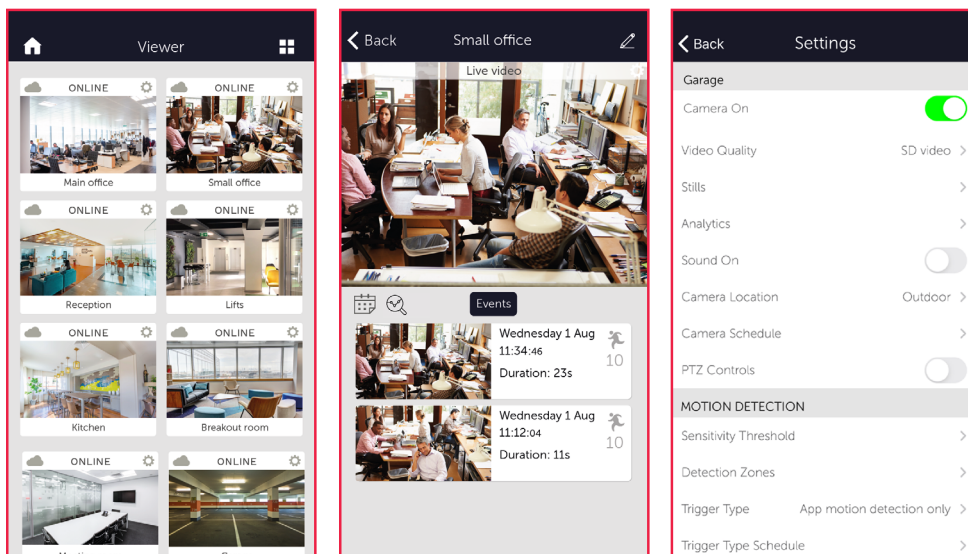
Viewer

ONLINE
Main office

ONLINE
Small office

ONLINE
Reception

ONLINE
Lifts

ONLINE
Kitchen

ONLINE
Breakout room

ONLINE
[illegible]

ONLINE
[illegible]

Back Small office

Live video

Events

Wednesday 1 Aug
11:34:46
Duration: 23s
10

Wednesday 1 Aug
11:12:04
Duration: 11s
10

Back Settings

Garage

Camera On

Video Quality SD video

Stills

Analytics

Sound On

Camera Location Outdoor

Camera Schedule

PTZ Controls

MOTION DETECTION

Sensitivity Threshold

Detection Zones

Trigger Type App motion detection only

Trigger Type Schedule